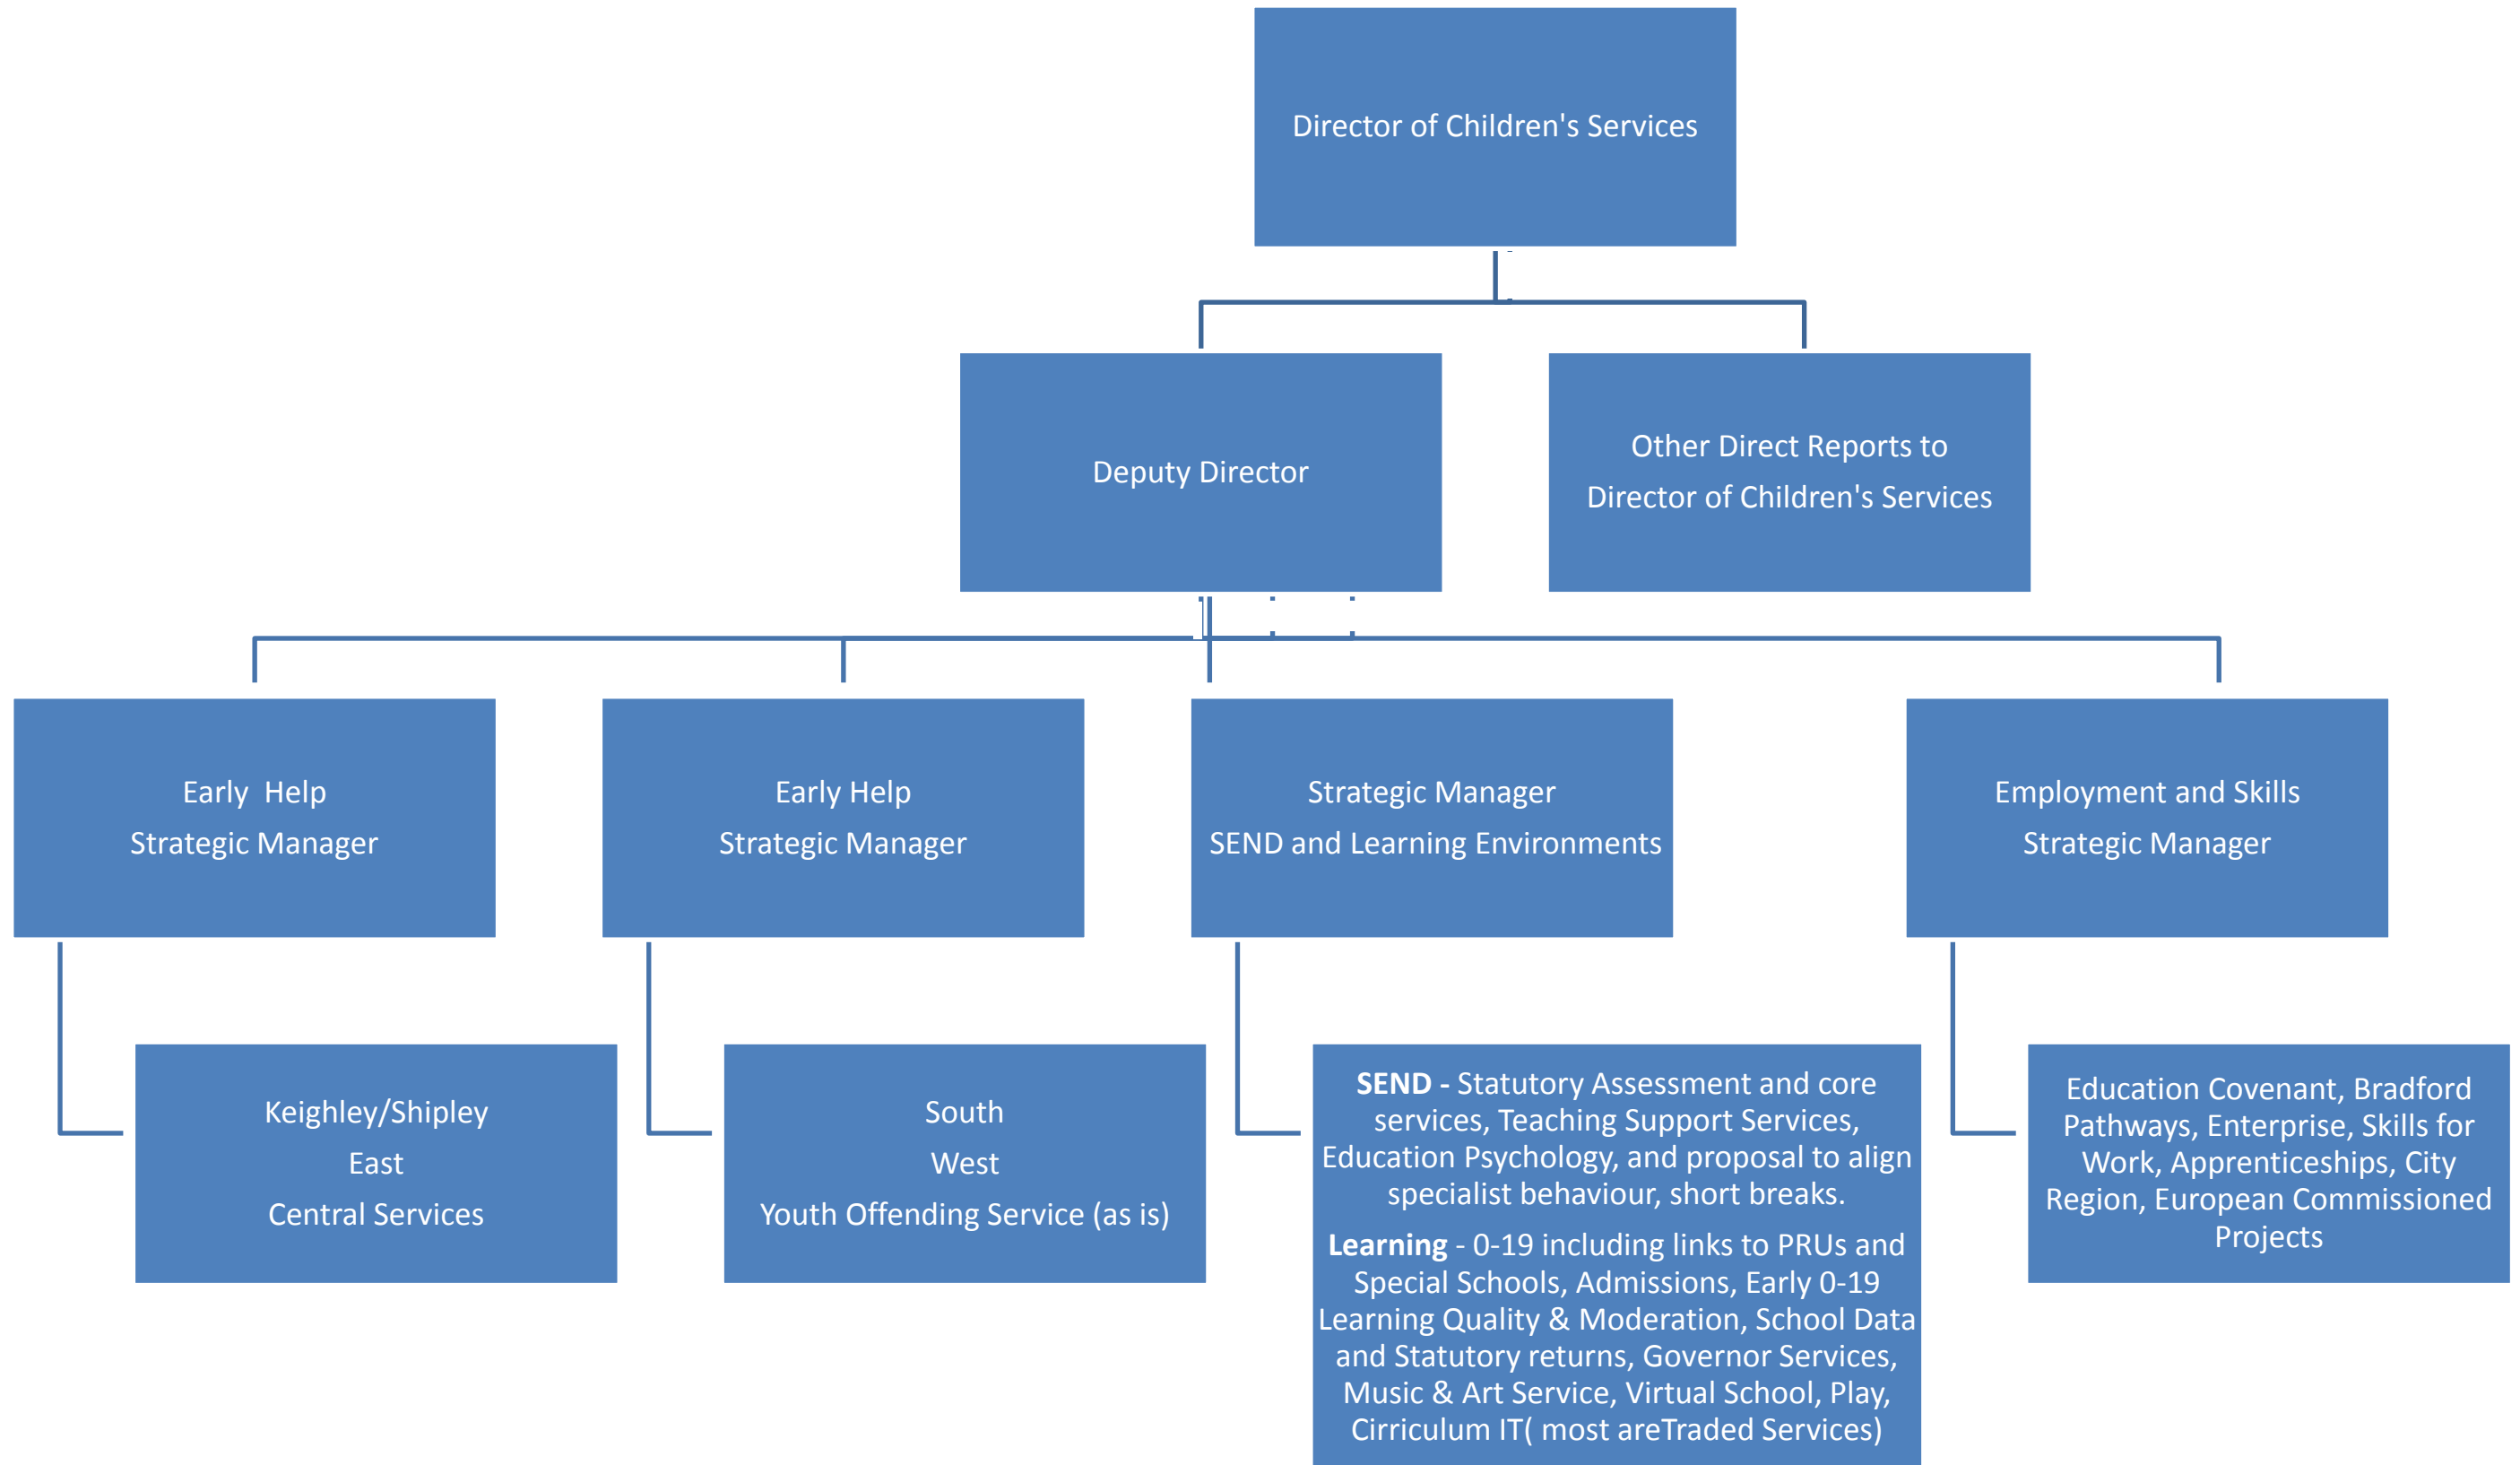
Director of Children's Services

Deputy Director

Other Direct Reports to Director of Children's Services

Early Help Strategic Manager

Early Help Strategic Manager

Strategic Manager SEND and Learning Environments

Employment and Skills Strategic Manager

Keighley/Shipley
East
Central Services

South
West
Youth Offending Service (as is)

**SEND -** Statutory Assessment and core services, Teaching Support Services, Education Psychology, and proposal to align specialist behaviour, short breaks.

**Learning** - 0-19 including links to PRUs and Special Schools, Admissions, Early 0-19 Learning Quality & Moderation, School Data and Statutory returns, Governor Services, Music & Art Service, Virtual School, Play, Cirriculum IT( most areTraded Services)

Education Covenant, Bradford Pathways, Enterprise, Skills for Work, Apprenticeships, City Region, European Commissioned Projects